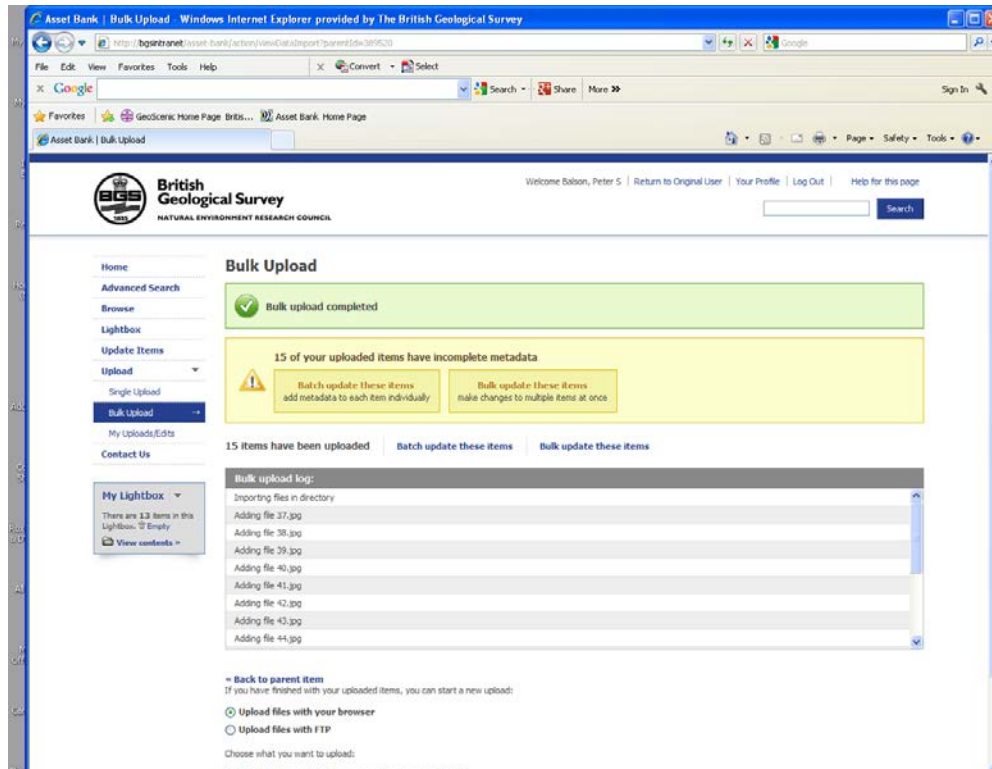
Asset Bank | Bulk Upload - Windows Internet Explorer provided by The British Geological Survey

http://bgsintranet/asset-bank/action/viewDataImport?parentId=389520

Google

File Edit View Favorites Tools Help

Convert Select

Google

Search Share More »

Sign In

Favorites GeoScenic Home Page Britis... Asset Bank Home Page

Asset Bank | Bulk Upload

Page Safety Tools

BGS 1835

British Geological Survey
NATURAL ENVIRONMENT RESEARCH COUNCIL

Welcome Balson, Peter S | Return to Original User | Your Profile | Log Out | Help for this page

Search

Home
Advanced Search
Browse
Lightbox
Update Items
Upload
Single Upload
Bulk Upload
My Uploads/Edits
Contact Us

My Lightbox
There are 13 items in this Lightbox. Empty
View contents »

Bulk Upload

Bulk upload completed

15 of your uploaded items have incomplete metadata

Batch update these items
add metadata to each item individually

Bulk update these items
make changes to multiple items at once

15 items have been uploaded Batch update these items Bulk update these items

Bulk upload log:
Importing files in directory
Adding file 37.jpg
Adding file 38.jpg
Adding file 39.jpg
Adding file 40.jpg
Adding file 41.jpg
Adding file 42.jpg
Adding file 43.jpg
Adding file 44.jpg

« Back to parent item
If you have finished with your uploaded items, you can start a new upload:

Upload files with your browser
Upload files with FTP

Choose what you want to upload: